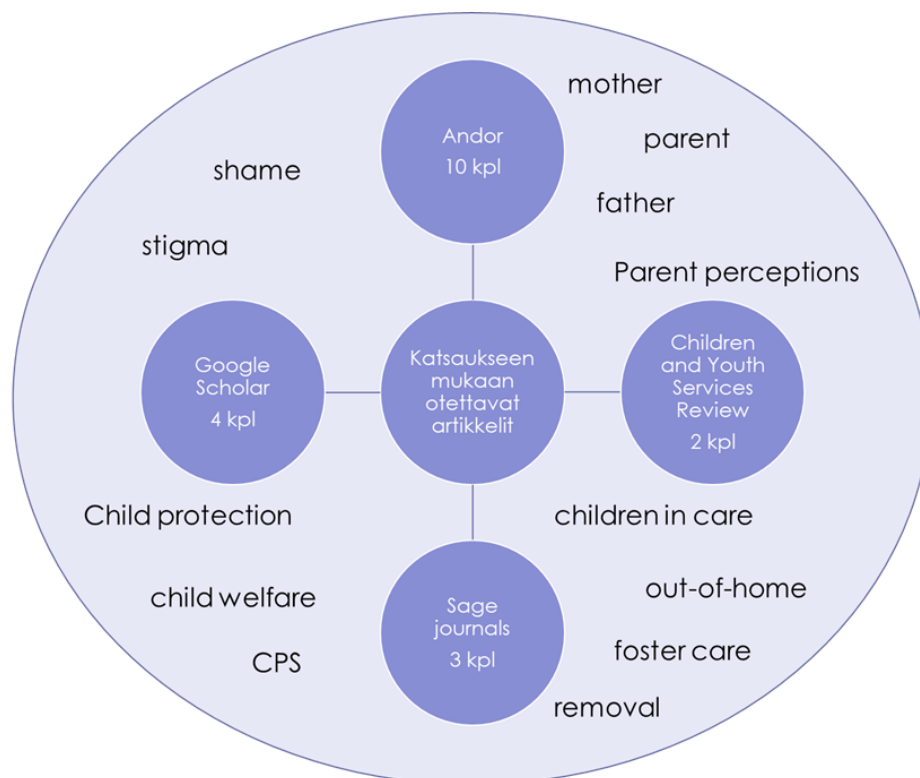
mother

Andor
10 kpl

parent

shame

father

stigma

Parent perceptions

Google Scholar
4 kpl

Katsaukseen mukaan otettavat artikkelit

Children and Youth Services Review
2 kpl

Child protection

children in care

out-of-home

child welfare

Sage journals
3 kpl

CPS

foster care

removal